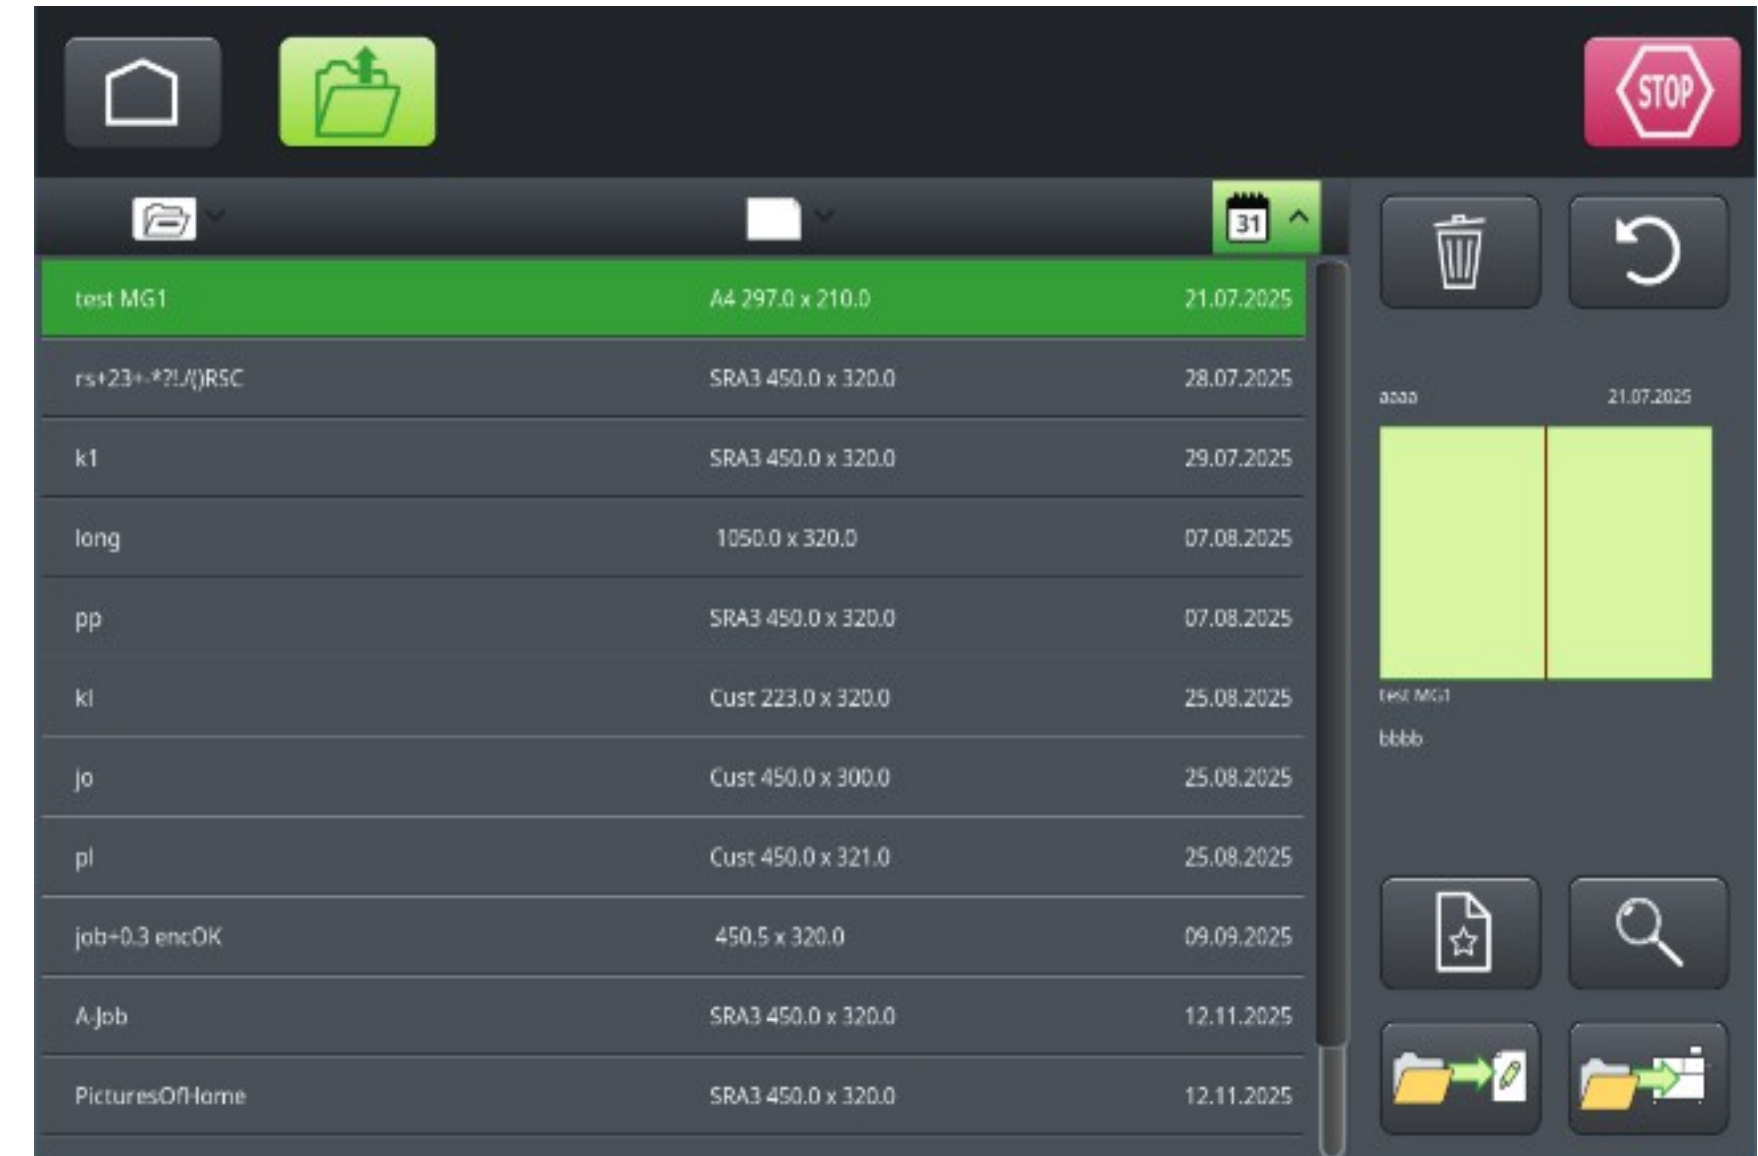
STOP

31

| | | |
|---|---|---|
| test MG1 | A4 297.0 x 210.0 | 21.07.2025 |
| rs+23+-*?!./()RSC | SRA3 450.0 x 320.0 | 28.07.2025 |
| k1 | SRA3 450.0 x 320.0 | 29.07.2025 |
| long | 1050.0 x 320.0 | 07.08.2025 |
| pp | SRA3 450.0 x 320.0 | 07.08.2025 |
| kl | Cust 223.0 x 320.0 | 25.08.2025 |
| jo | Cust 450.0 x 300.0 | 25.08.2025 |
| pl | Cust 450.0 x 321.0 | 25.08.2025 |
| job+0.3 encOK | 450.5 x 320.0 | 09.09.2025 |
| A-Job | SRA3 450.0 x 320.0 | 12.11.2025 |
| PicturesOfHome | SRA3 450.0 x 320.0 | 12.11.2025 |

aaaa 21.07.2025

test MG1

bbbb